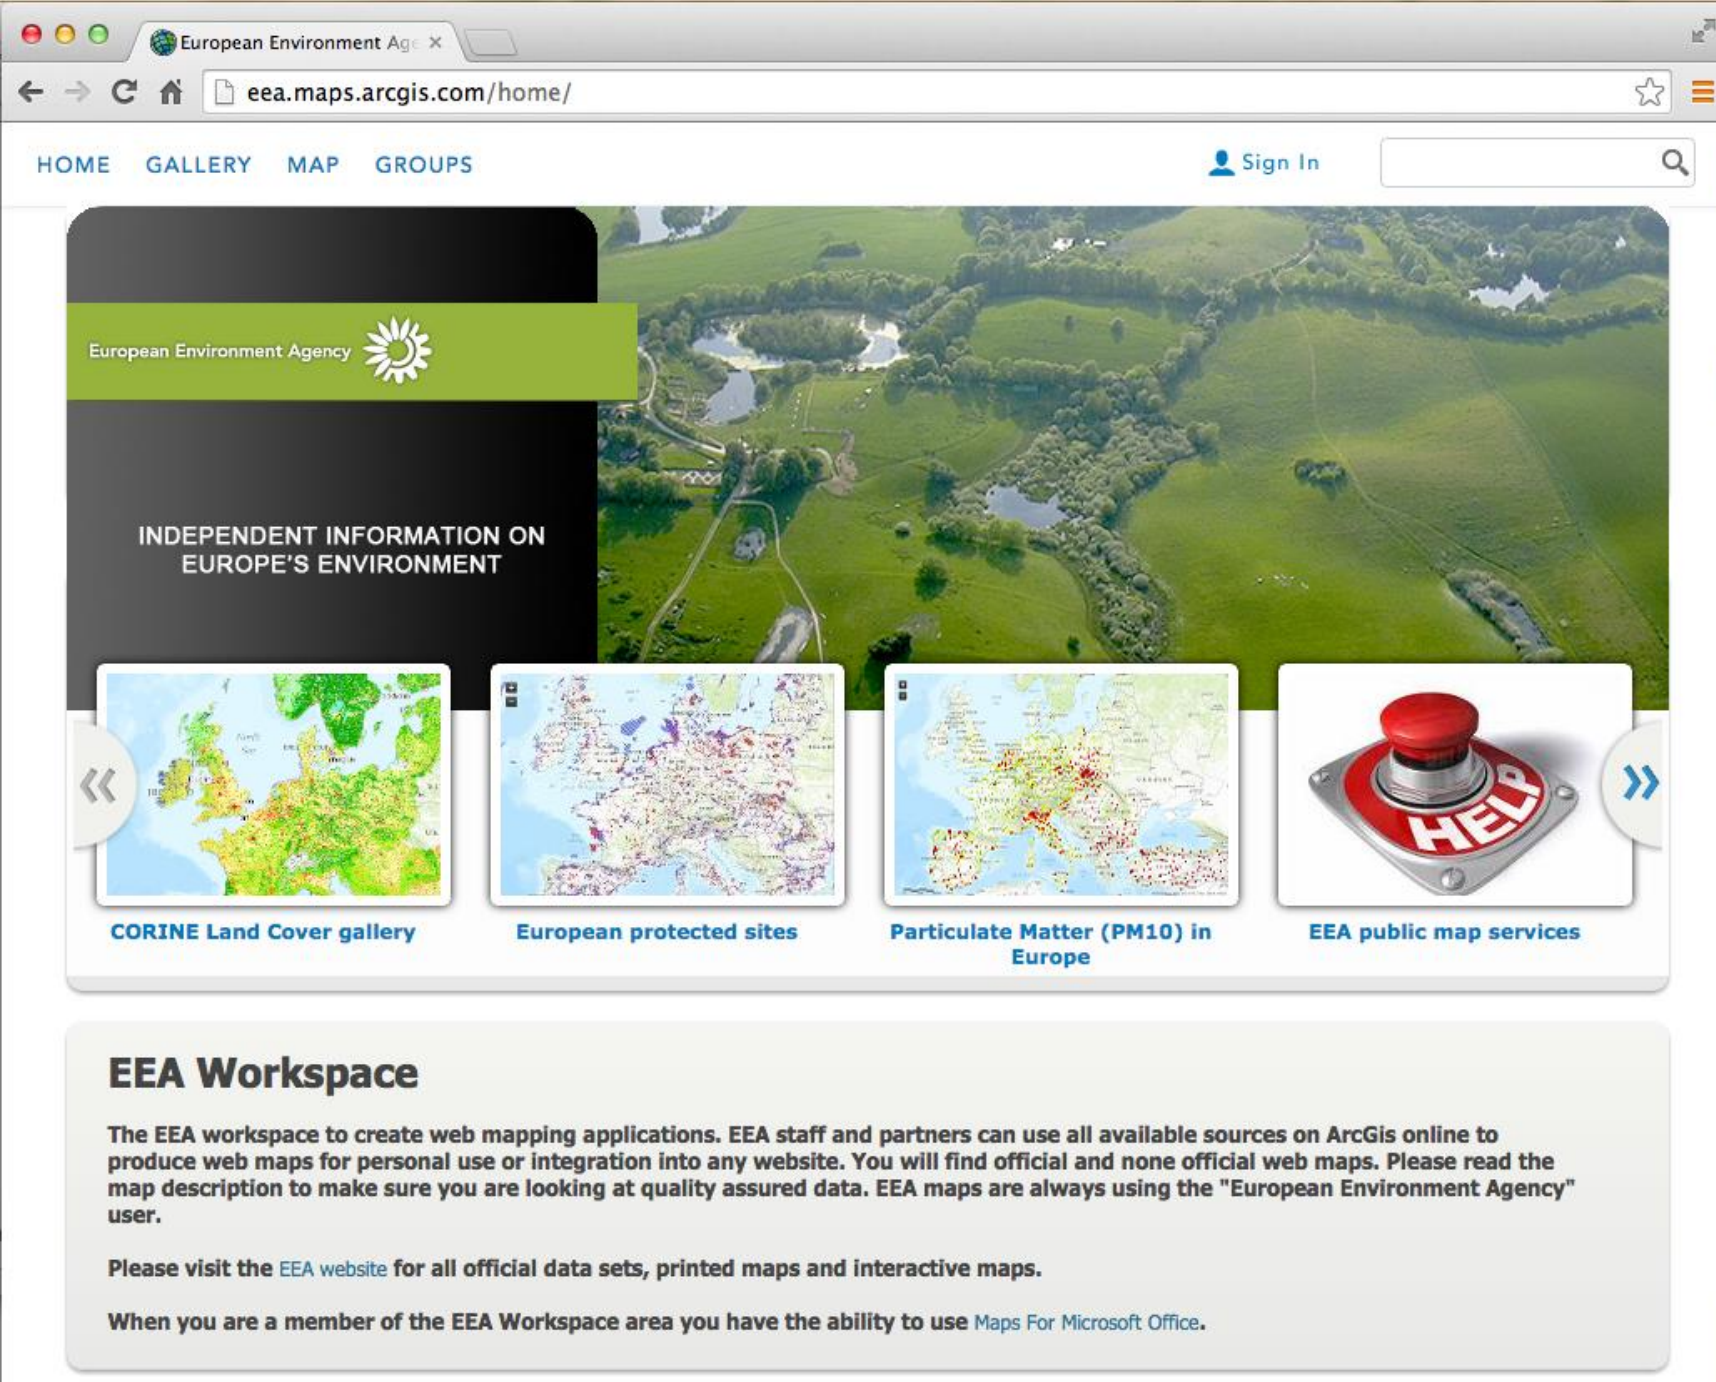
European Environment Ag ×

eea.maps.arcgis.com/home/

HOME GALLERY MAP GROUPS

Sign In

European Environment Agency

INDEPENDENT INFORMATION ON EUROPE'S ENVIRONMENT

HELP

CORINE Land Cover gallery

European protected sites

Particulate Matter (PM10) in Europe

EEA public map services

EEA Workspace

The EEA workspace to create web mapping applications. EEA staff and partners can use all available sources on ArcGis online to produce web maps for personal use or integration into any website. You will find official and none official web maps. Please read the map description to make sure you are looking at quality assured data. EEA maps are always using the "European Environment Agency" user.

Please visit the EEA website for all official data sets, printed maps and interactive maps.

When you are a member of the EEA Workspace area you have the ability to use Maps For Microsoft Office.